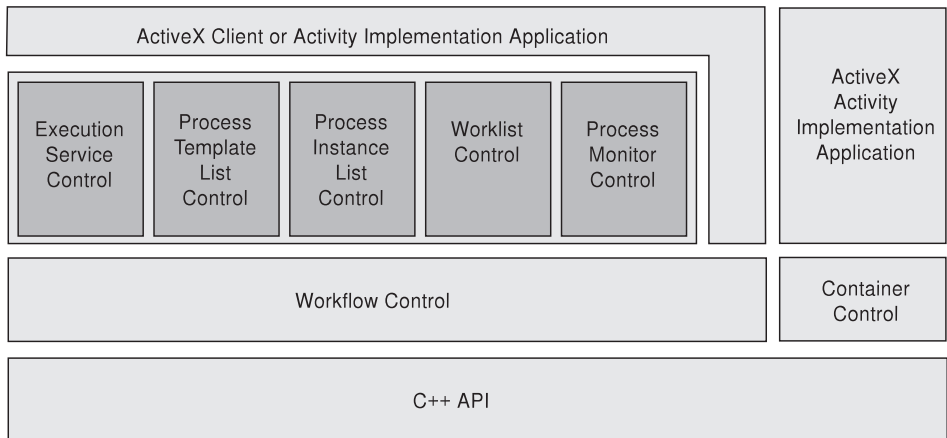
ActiveX Client or Activity Implementation Application

Execution Service Control

Process Template List Control

Process Instance List Control

Worklist Control

Process Monitor Control

ActiveX Activity Implementation Application

Workflow Control

Container Control

C++ API